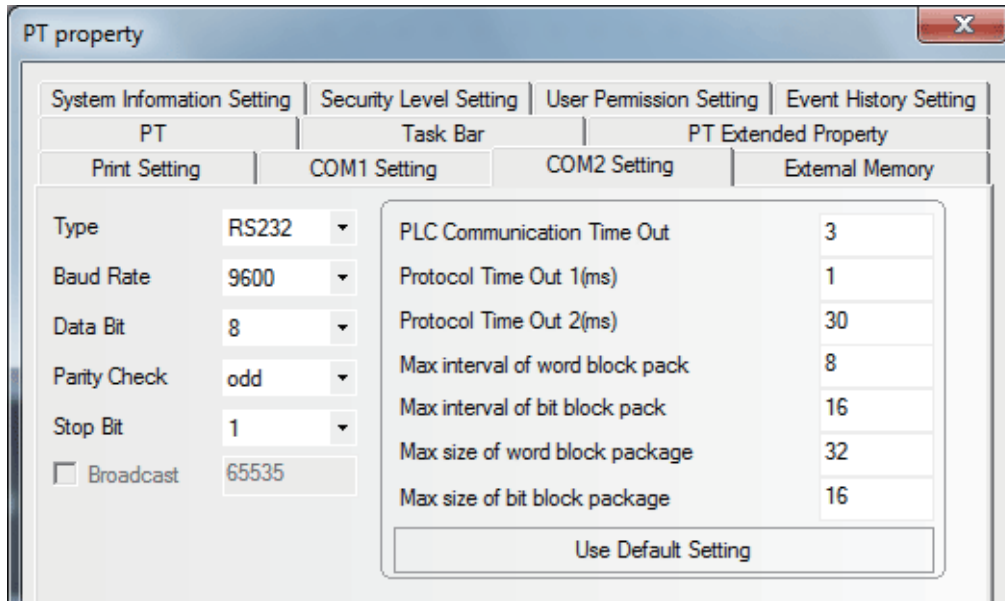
PT property

System Information Setting | Security Level Setting | User Permission Setting | Event History Setting
PT | Task Bar | PT Extended Property
Print Setting | COM1 Setting | COM2 Setting | External Memory

Type RS232
Baud Rate 9600
Data Bit 8
Parity Check odd
Stop Bit 1
Broadcast 65535

PLC Communication Time Out 3
Protocol Time Out 1(ms) 1
Protocol Time Out 2(ms) 30
Max interval of word block pack 8
Max interval of bit block pack 16
Max size of word block package 32
Max size of bit block package 16
Use Default Setting